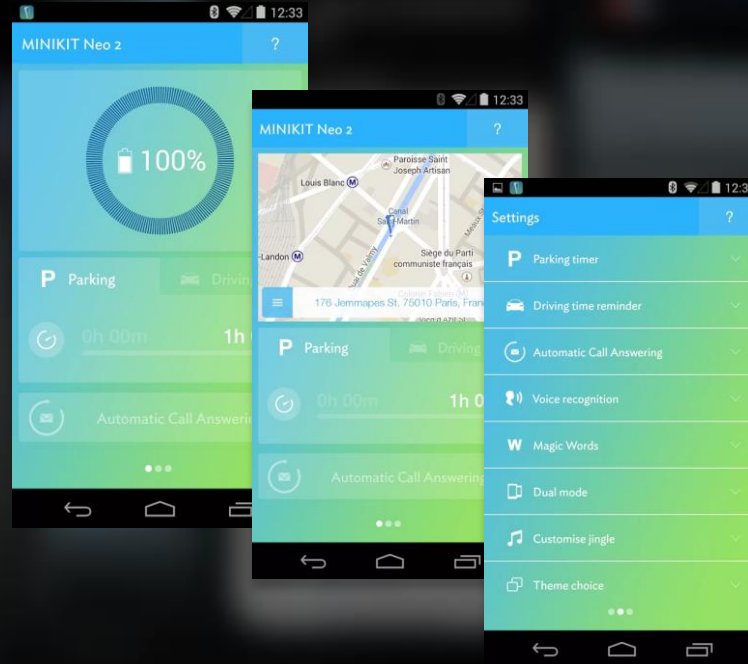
12:33
MINIKIT Neo 2
?
100%
P Parking
Drivin
0h 00m
1h
Automatic Call Answerin

12:33
MINIKIT Neo 2
?
Paroisse Saint Joseph Artisan
Louis Blanc
Canal Saint-Martin
Siège du Parti communiste français
-Landon
178 Jemmapes St, 75010 Paris, Franc
P Parking
Driving
0h 00m
1h 0
Automatic Call Answering

12:3
Settings
?
P Parking timer
Driving time reminder
Automatic Call Answering
Voice recognition
W Magic Words
Dual mode
Customise jingle
Theme choice